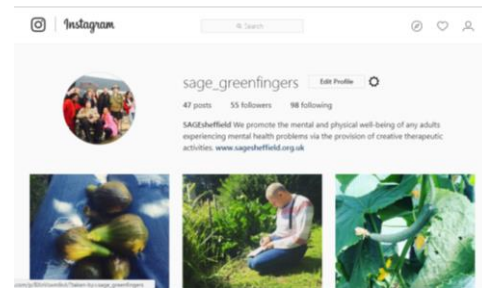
Instagram

Search

sage_greenfingers Edit Profile

47 posts 55 followers 98 following

SAGEsheffield We promote the mental and physical well-being of any adults experiencing mental health problems via the provision of creative therapeutic activities. www.sagesheffield.org.uk

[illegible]/taken-by=sage_greenfingers